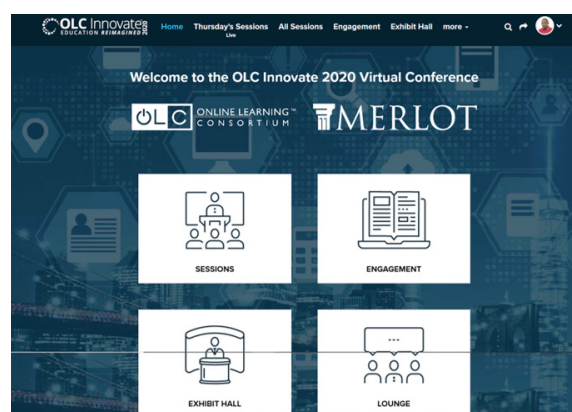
OLC Innovate EDUCATION REIMAGINED 2020

Home Thursday's Sessions Live All Sessions Engagement Exhibit Hall more

Welcome to the OLC Innovate 2020 Virtual Conference

OLC ONLINE LEARNING™ CONSORTIUM

MERLOT

SESSIONS

ENGAGEMENT

EXHIBIT HALL

LOUNGE